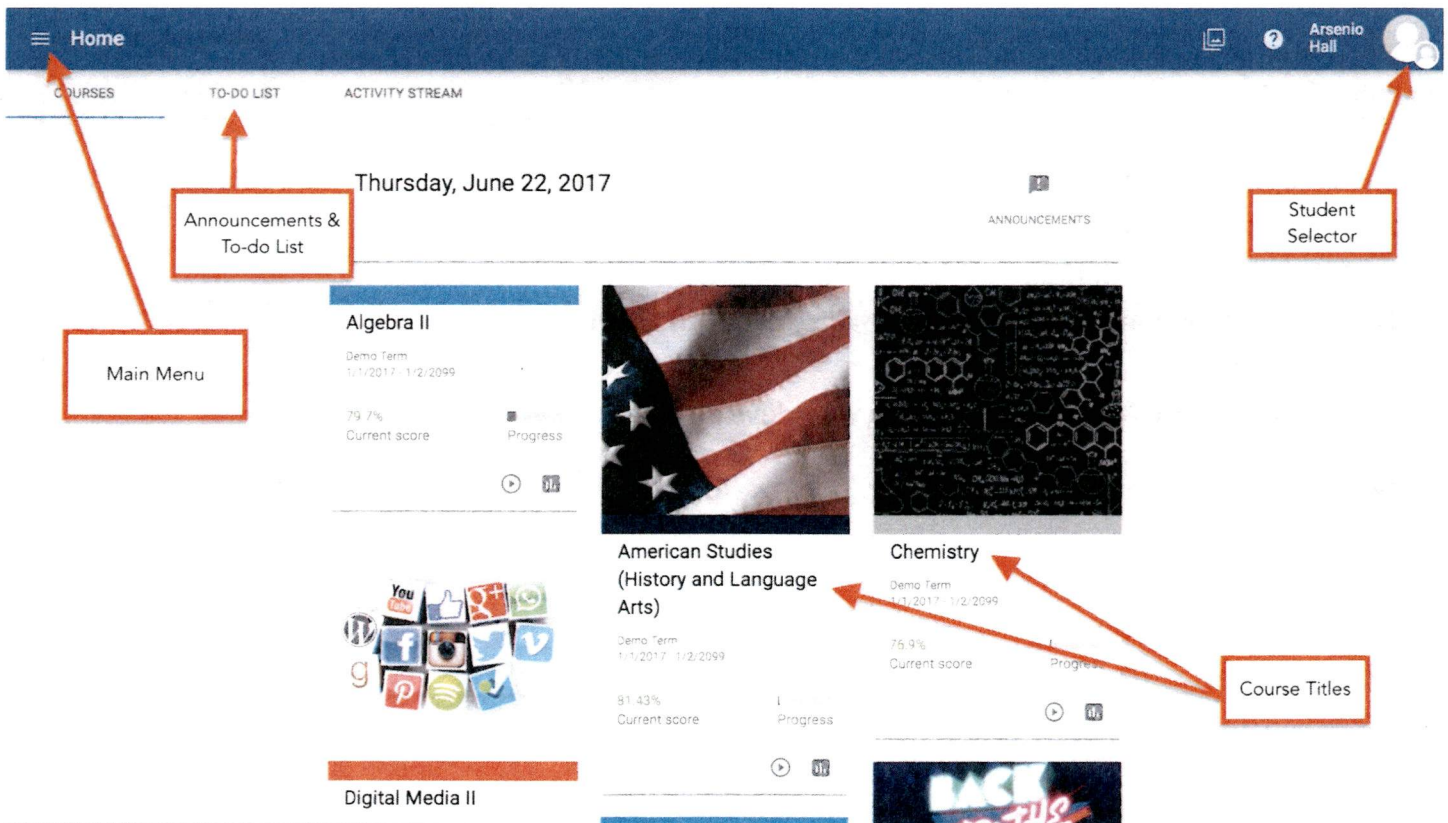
Home

Arsenio Hall

COURSES TO-DO LIST ACTIVITY STREAM

Thursday, June 22, 2017

ANNOUNCEMENTS

Announcements & To-do List

Student Selector

Main Menu

Algebra II
Demo Term
1/1/2017 - 1/2/2099
79.7%
Current score
Progress

American Studies (History and Language Arts)
Demo Term
1/1/2017 - 1/2/2099
81.43%
Current score
Progress

Chemistry
Demo Term
1/1/2017 - 1/2/2099
76.9%
Current score
Progress

Course Titles

Digital Media II

You Tube

BACK